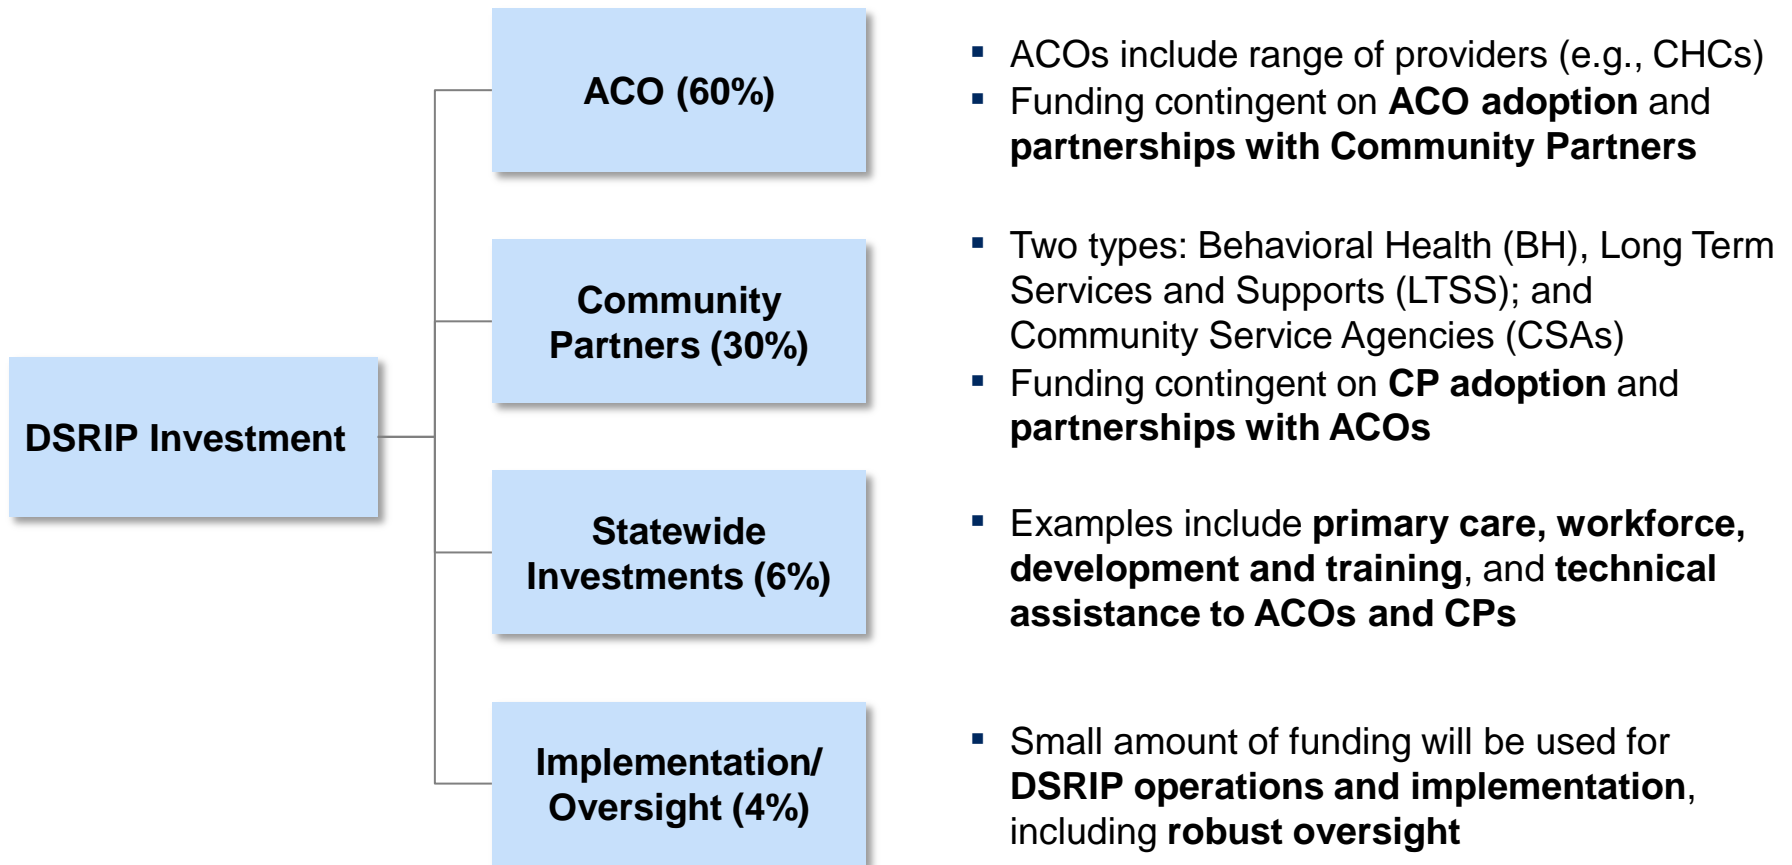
DSRIP Investment

ACO (60%)

- ACOs include range of providers (e.g., CHCs)
- Funding contingent on **ACO adoption** and **partnerships with Community Partners**

Community Partners (30%)

- Two types: Behavioral Health (BH), Long Term Services and Supports (LTSS); and Community Service Agencies (CSAs)
- Funding contingent on **CP adoption** and **partnerships with ACOs**

Statewide Investments (6%)

- Examples include **primary care, workforce, development and training**, and **technical assistance to ACOs and CPs**

Implementation/ Oversight (4%)

- Small amount of funding will be used for **DSRIP operations and implementation**, including **robust oversight**